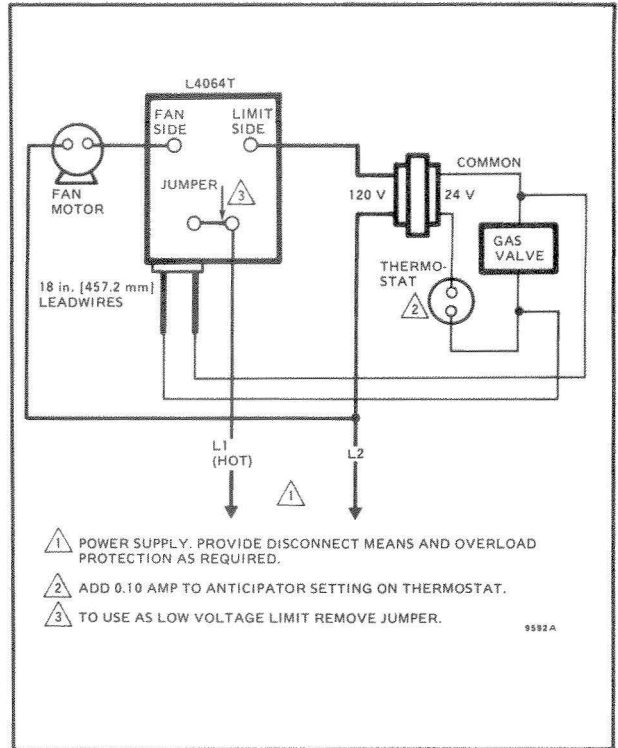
L4064T

FAN SIDE

LIMIT SIDE

FAN MOTOR

JUMPER 3

COMMON

120 V

24 V

GAS VALVE

THERMO-STAT 2

18 in. [457.2 mm] LEADWIRES

L1 (HOT)

L2

1

1 POWER SUPPLY. PROVIDE DISCONNECT MEANS AND OVERLOAD PROTECTION AS REQUIRED.

2 ADD 0.10 AMP TO ANTICIPATOR SETTING ON THERMOSTAT.

3 TO USE AS LOW VOLTAGE LIMIT REMOVE JUMPER.

9582A